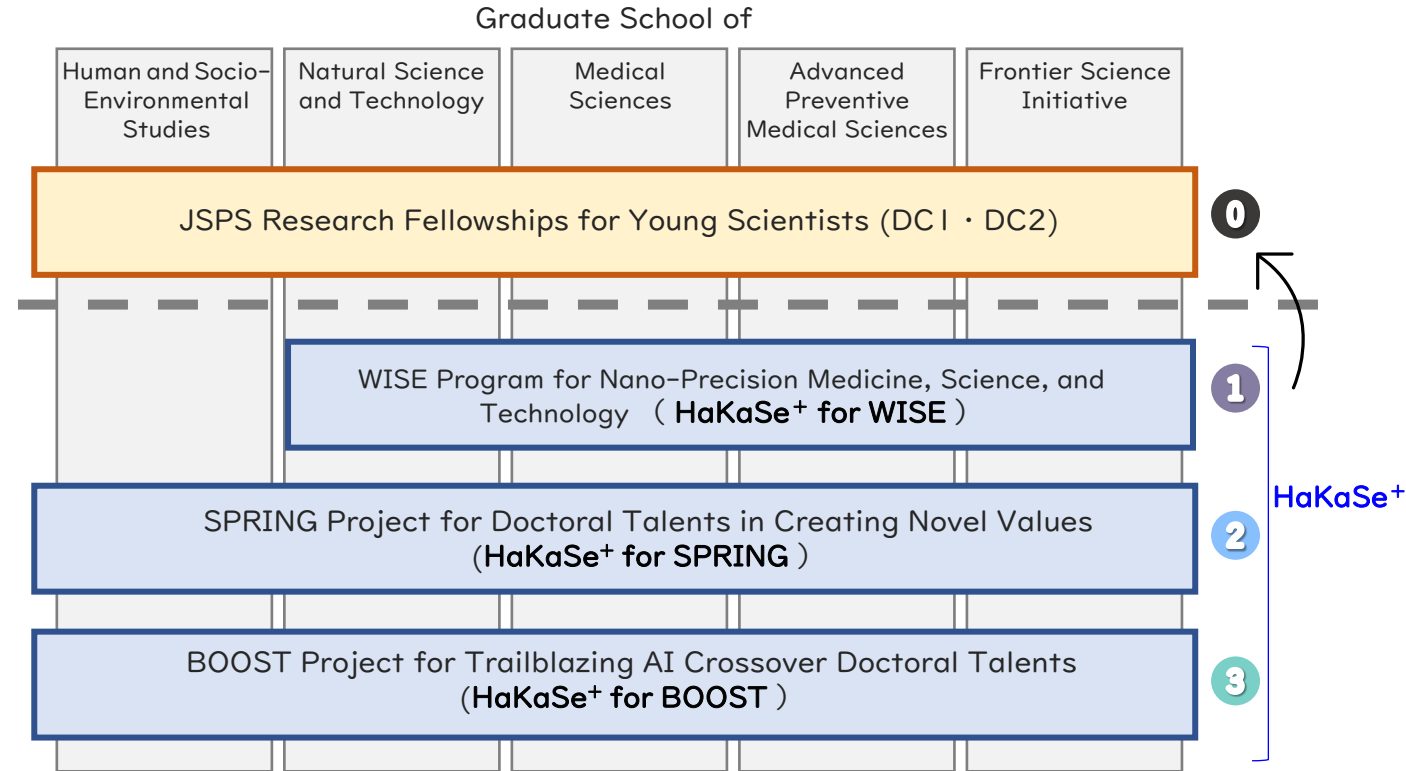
Graduate School of

Human and Socio-Environmental Studies

Natural Science and Technology

Medical Sciences

Advanced Preventive Medical Sciences

Frontier Science Initiative

JSPS Research Fellowships for Young Scientists (DC1・DC2)

0

WISE Program for Nano-Precision Medicine, Science, and Technology （HaKaSe$^+$ for WISE）

1

SPRING Project for Doctoral Talents in Creating Novel Values (HaKaSe$^+$ for SPRING）

2

BOOST Project for Trailblazing AI Crossover Doctoral Talents (HaKaSe$^+$ for BOOST）

3

HaKaSe$^+$